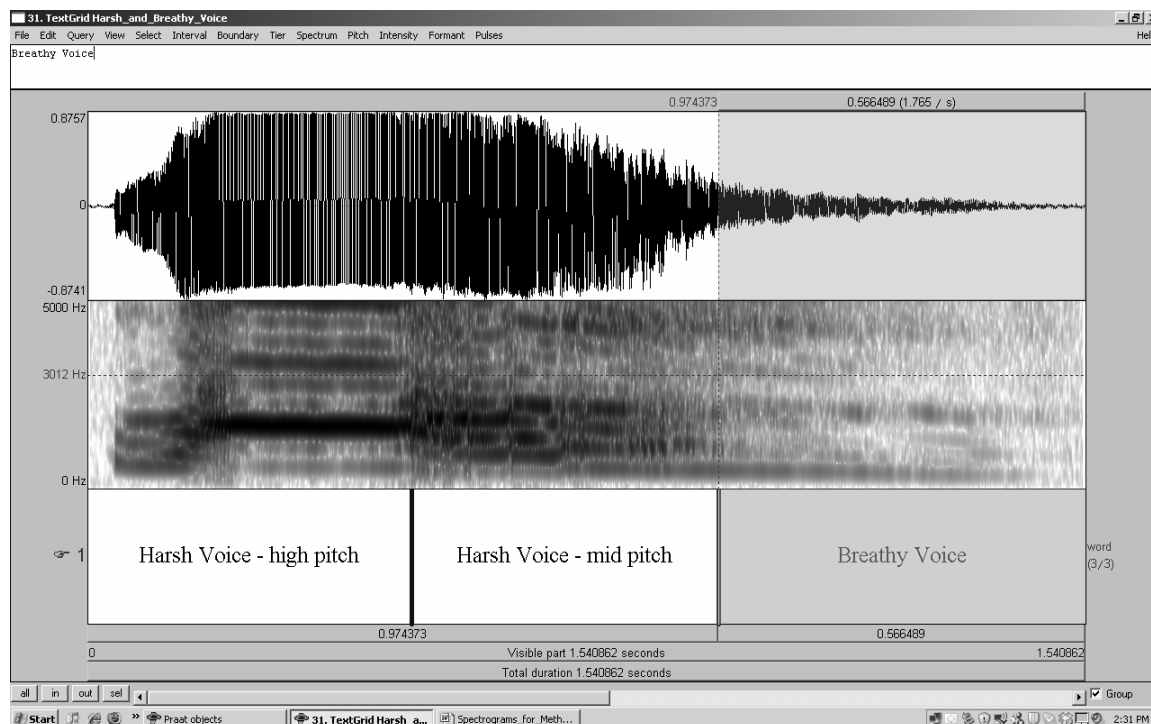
31. TextGrid Harsh_and_Breathy_Voice

File Edit Query View Select Interval Boundary Tier Spectrum Pitch Intensity Formant Pulses

Help

Breathy Voice

0.974373

0.566489 (1.765 / s)

0.8757

0

-0.8741

5000 Hz

3012 Hz

0 Hz

1

Harsh Voice - high pitch

Harsh Voice - mid pitch

Breathy Voice

word (3/3)

0.974373

0.566489

0

Visible part 1.540862 seconds

1.540862

Total duration 1.540862 seconds

all in out sel

Group

Start

Praat objects

31. TextGrid Harsh a...

Spectrograms_for_Meth...

2:31 PM